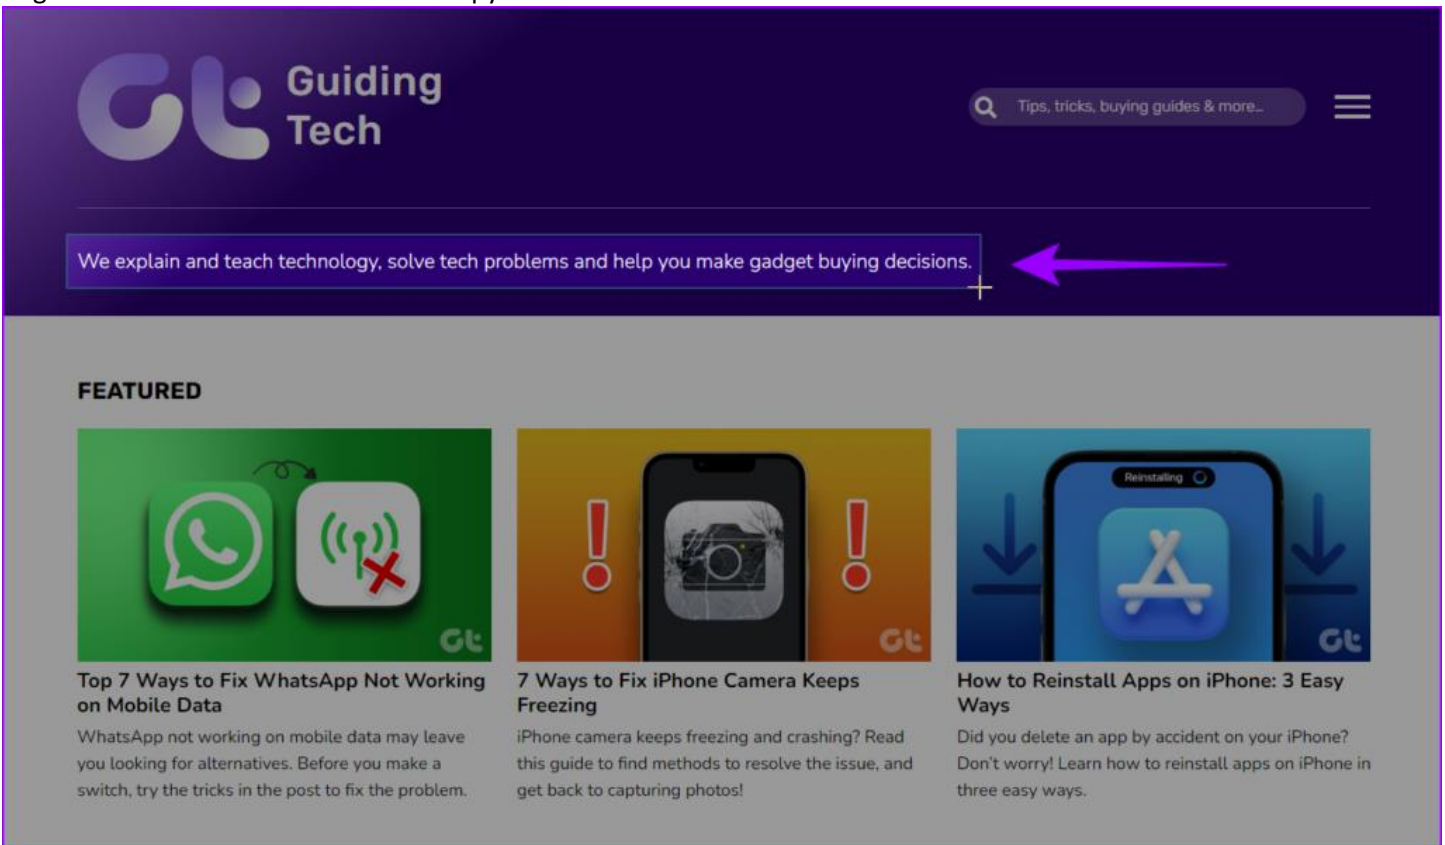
Guiding Tech

Tips, tricks, buying guides & more...

We explain and teach technology, solve tech problems and help you make gadget buying decisions.

FEATURED

Top 7 Ways to Fix WhatsApp Not Working on Mobile Data

WhatsApp not working on mobile data may leave you looking for alternatives. Before you make a switch, try the tricks in the post to fix the problem.

7 Ways to Fix iPhone Camera Keeps Freezing

iPhone camera keeps freezing and crashing? Read this guide to find methods to resolve the issue, and get back to capturing photos!

Reinstalling

How to Reinstall Apps on iPhone: 3 Easy Ways

Did you delete an app by accident on your iPhone? Don't worry! Learn how to reinstall apps on iPhone in three easy ways.